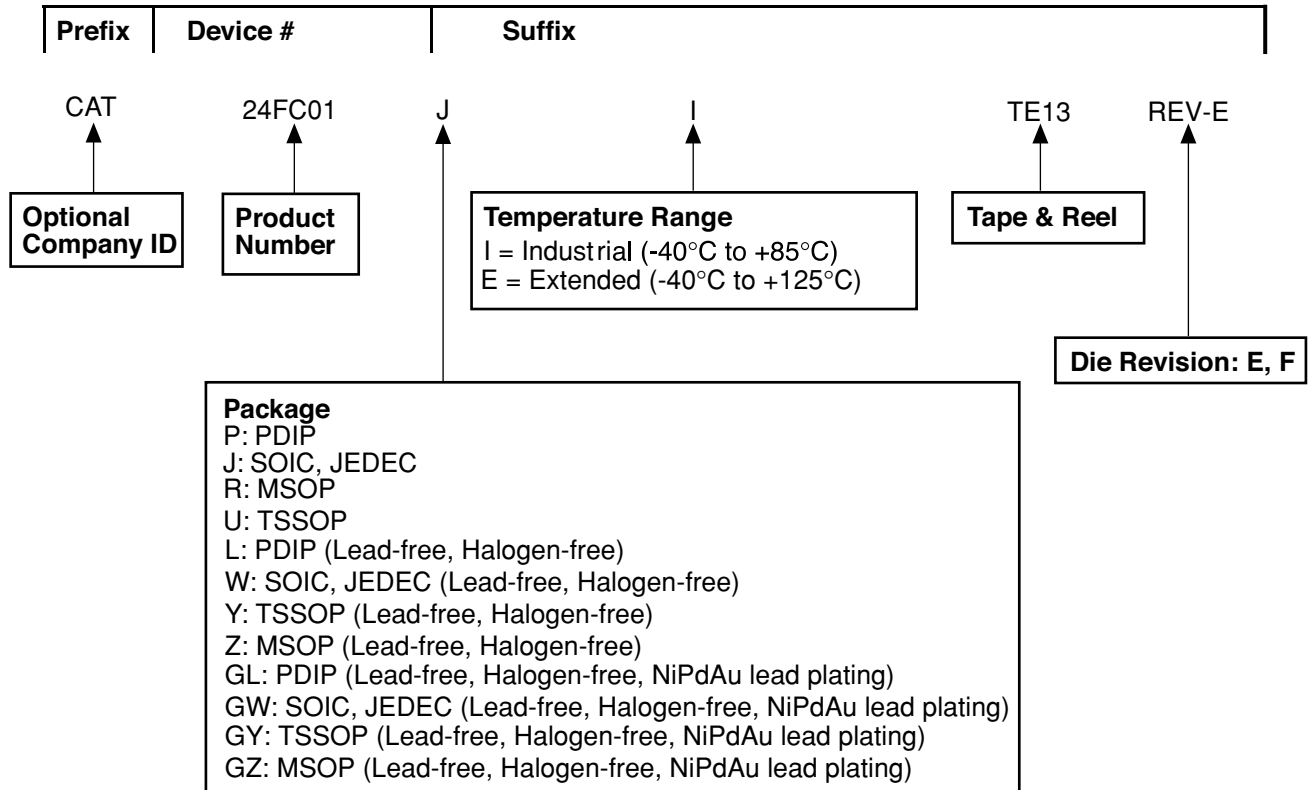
Prefix | Device # | Suffix

CAT 24FC01 J I TE13 REV-E

Optional Company ID

Product Number

Temperature Range
I = Industrial (-40°C to +85°C)
E = Extended (-40°C to +125°C)

Tape & Reel

Die Revision: E, F

Package
P: PDIP
J: SOIC, JEDEC
R: MSOP
U: TSSOP
L: PDIP (Lead-free, Halogen-free)
W: SOIC, JEDEC (Lead-free, Halogen-free)
Y: TSSOP (Lead-free, Halogen-free)
Z: MSOP (Lead-free, Halogen-free)
GL: PDIP (Lead-free, Halogen-free, NiPdAu lead plating)
GW: SOIC, JEDEC (Lead-free, Halogen-free, NiPdAu lead plating)
GY: TSSOP (Lead-free, Halogen-free, NiPdAu lead plating)
GZ: MSOP (Lead-free, Halogen-free, NiPdAu lead plating)